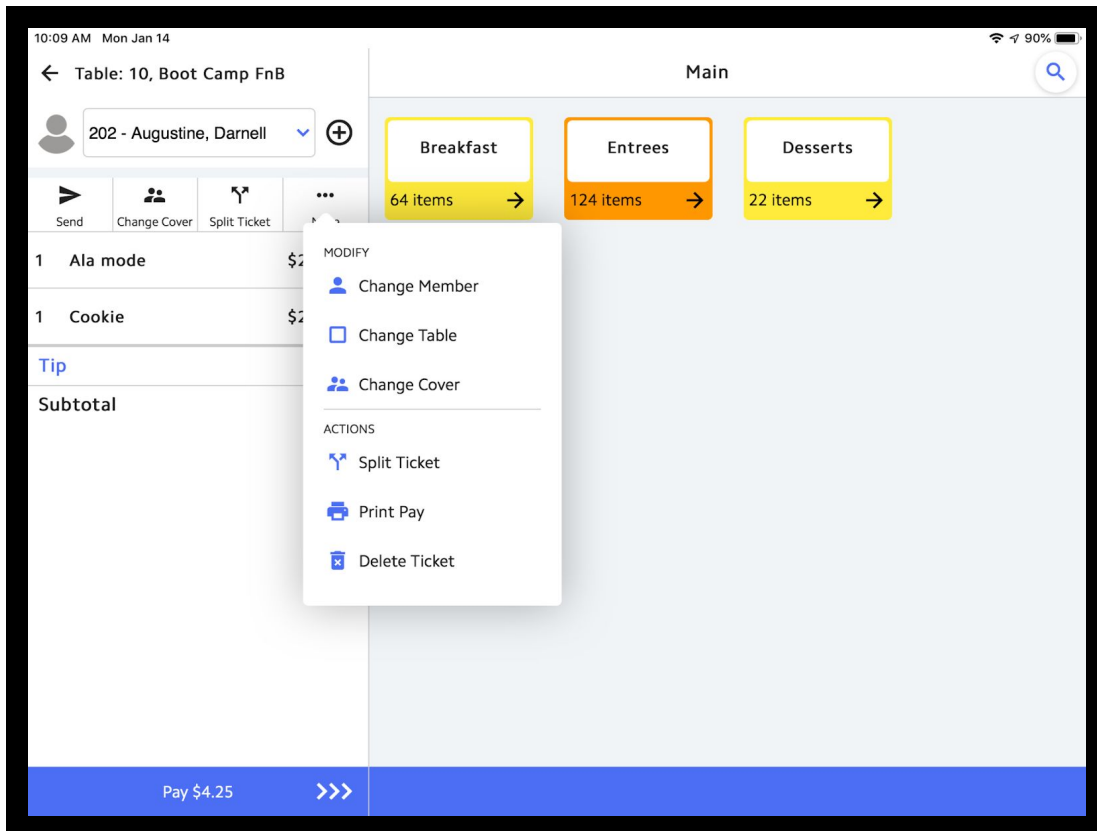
10:09 AM Mon Jan 14

90%

Table: 10, Boot Camp FnB

Main

202 - Augustine, Darnell

Send
Change Cover
Split Ticket
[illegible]

1 Ala mode $2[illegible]

1 Cookie $2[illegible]

Tip

Subtotal

Breakfast
64 items

Entrees
124 items

Desserts
22 items

MODIFY
Change Member
Change Table
Change Cover

ACTIONS
Split Ticket
Print Pay
Delete Ticket

Pay $4.25
>>>